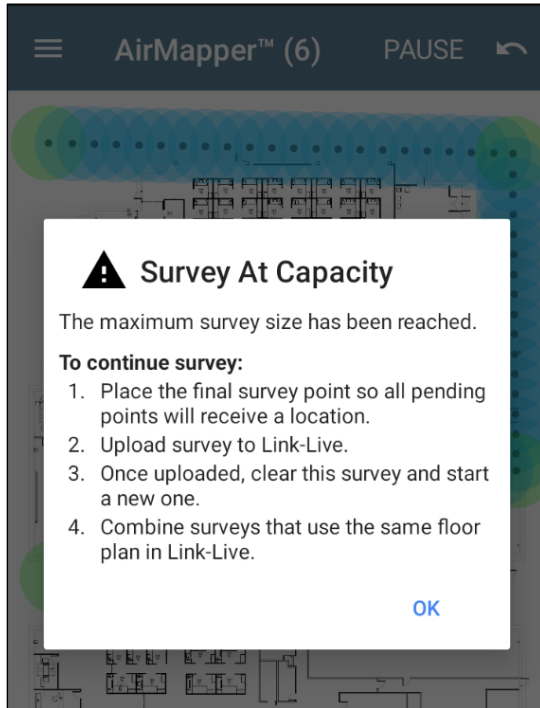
AirMapper™ (6)    PAUSE

Survey At Capacity

The maximum survey size has been reached.

To continue survey:
1. Place the final survey point so all pending points will receive a location.
2. Upload survey to Link-Live.
3. Once uploaded, clear this survey and start a new one.
4. Combine surveys that use the same floor plan in Link-Live.

OK